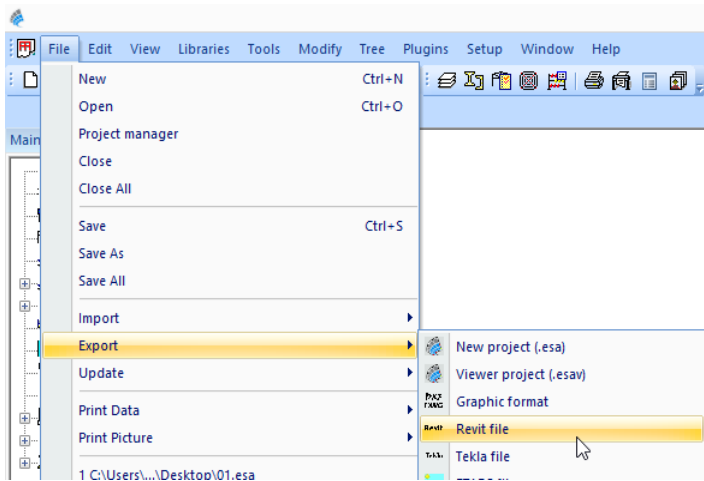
File Edit View Libraries Tools Modify Tree Plugins Setup Window Help

Main

New Ctrl+N
Open Ctrl+O
Project manager
Close
Close All

Save Ctrl+S
Save As
Save All

Import
Export
Update

Print Data
Print Picture

1 C:\Users\...\Desktop\01.esa

New project (.esa)
Viewer project (.esav)
Graphic format
Revit file
Tekla file

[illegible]